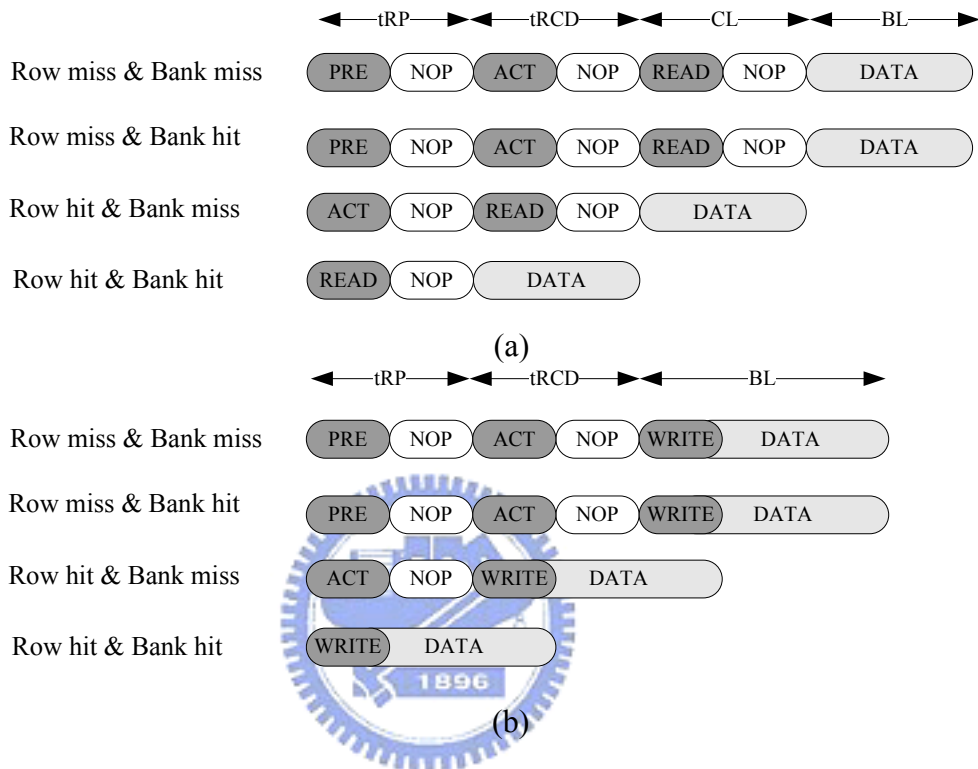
tRP tRCD CL BL

Row miss & Bank miss PRE NOP ACT NOP READ NOP DATA

Row miss & Bank hit PRE NOP ACT NOP READ NOP DATA

Row hit & Bank miss ACT NOP READ NOP DATA

Row hit & Bank hit READ NOP DATA

(a)

tRP tRCD BL

Row miss & Bank miss PRE NOP ACT NOP WRITE DATA

Row miss & Bank hit PRE NOP ACT NOP WRITE DATA

Row hit & Bank miss ACT NOP WRITE DATA

Row hit & Bank hit WRITE DATA

1896

(b)